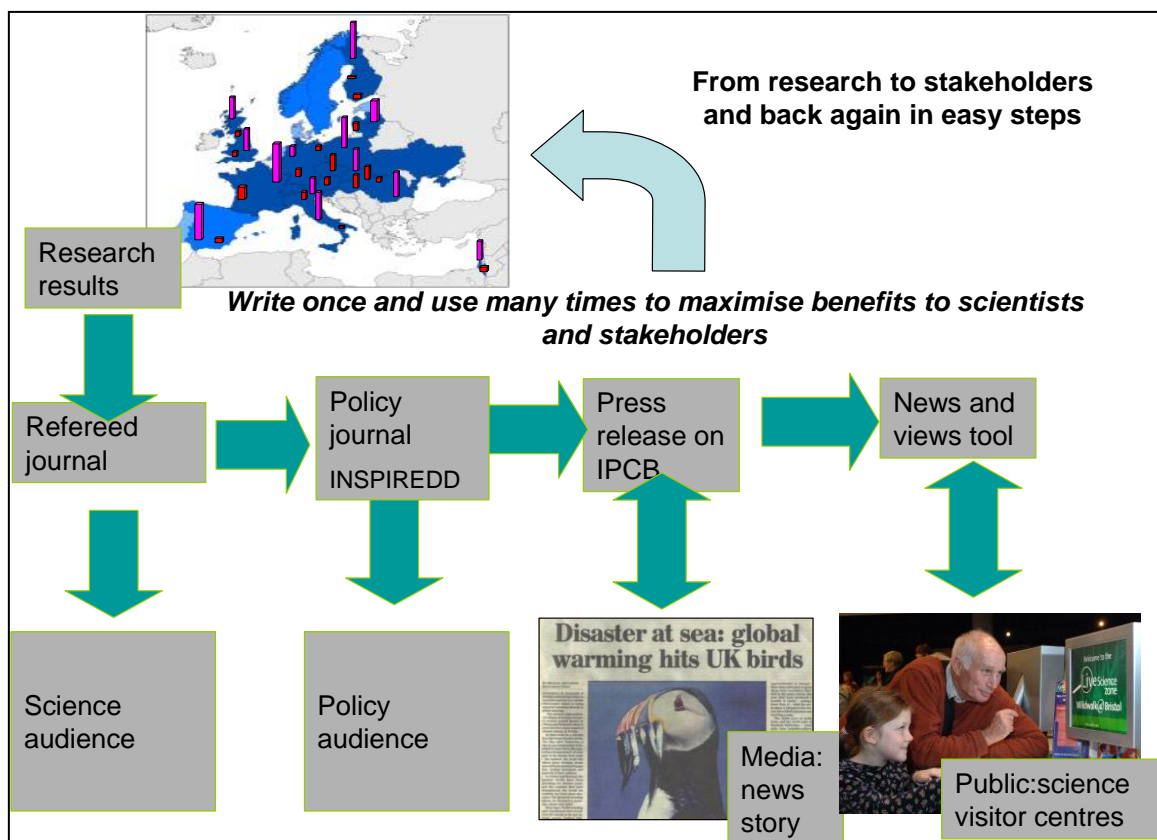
From research to stakeholders and back again in easy steps

Research results

Write once and use many times to maximise benefits to scientists and stakeholders

Refereed journal

Policy journal INSPIREDD

Press release on IPCB

News and views tool

Science audience

Policy audience

Disaster at sea: global warming hits UK birds

Media: news story

Welcome to the Live Science zone Wildwalk @ Bristol

Public:science visitor centres